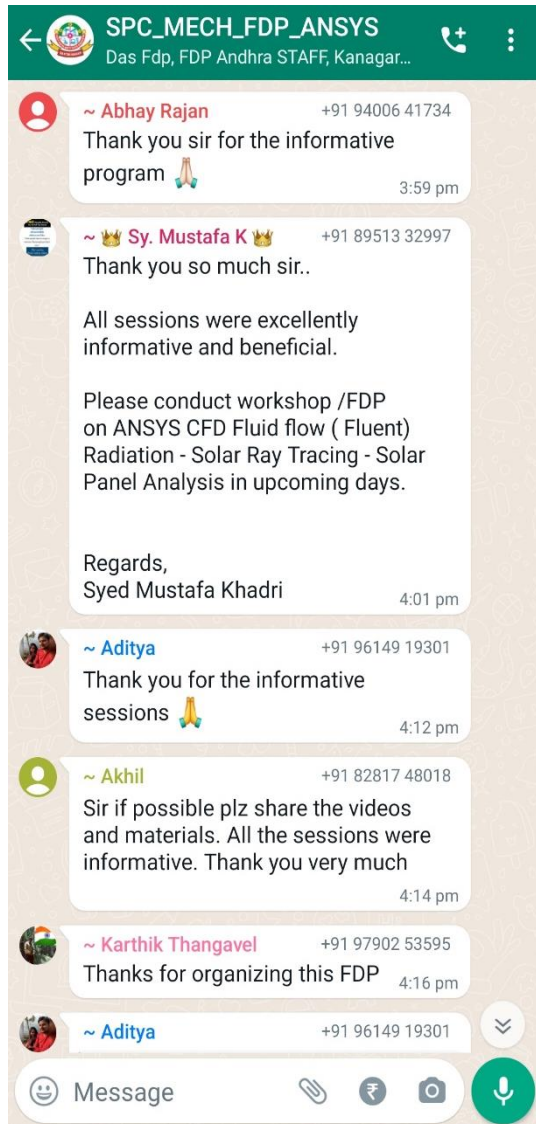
SPC_MECH_FDP_ANSYS
Das Fdp, FDP Andhra STAFF, Kanagar...

~ Abhay Rajan +91 94006 41734
Thank you sir for the informative program 🙏
3:59 pm

~ 👑 Sy. Mustafa K 👑 +91 89513 32997
Thank you so much sir..

All sessions were excellently informative and beneficial.

Please conduct workshop /FDP on ANSYS CFD Fluid flow ( Fluent) Radiation - Solar Ray Tracing - Solar Panel Analysis in upcoming days.

Regards,
Syed Mustafa Khadri
4:01 pm

~ Aditya +91 96149 19301
Thank you for the informative sessions 🙏
4:12 pm

~ Akhil +91 82817 48018
Sir if possible plz share the videos and materials. All the sessions were informative. Thank you very much
4:14 pm

~ Karthik Thangavel +91 97902 53595
Thanks for organizing this FDP
4:16 pm

~ Aditya +91 96149 19301

Message